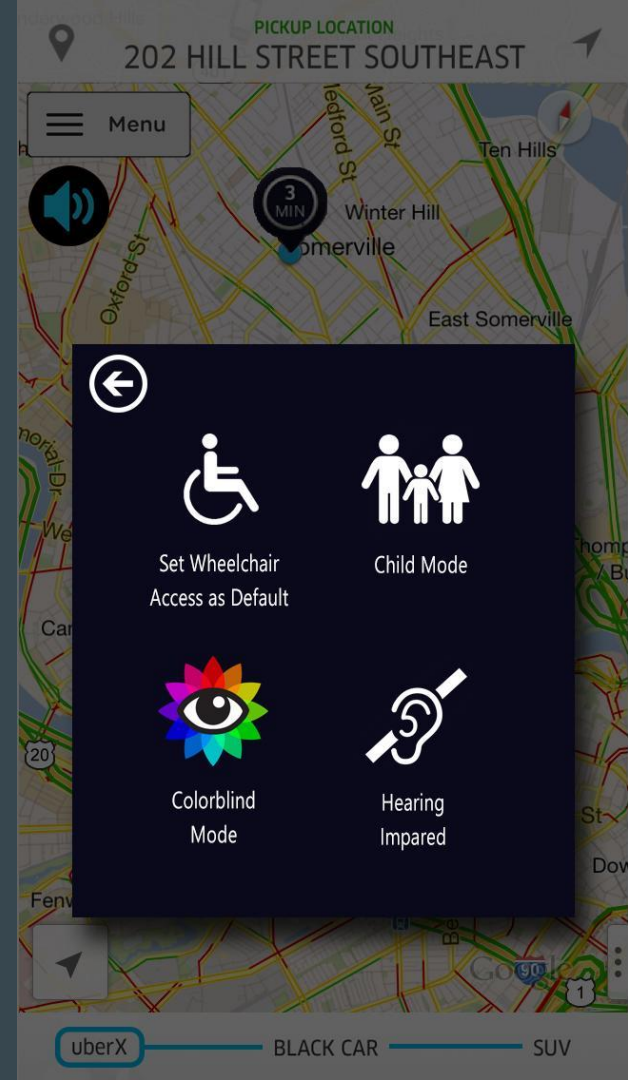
PICKUP LOCATION
202 HILL STREET SOUTHEAST

Menu

Medford St
Main St
Ten Hills
3 MIN
Winter Hill
Somerville
Oxford St
East Somerville

Set Wheelchair Access as Default

Child Mode

Colorblind Mode

Hearing Impared

uberX
BLACK CAR
SUV